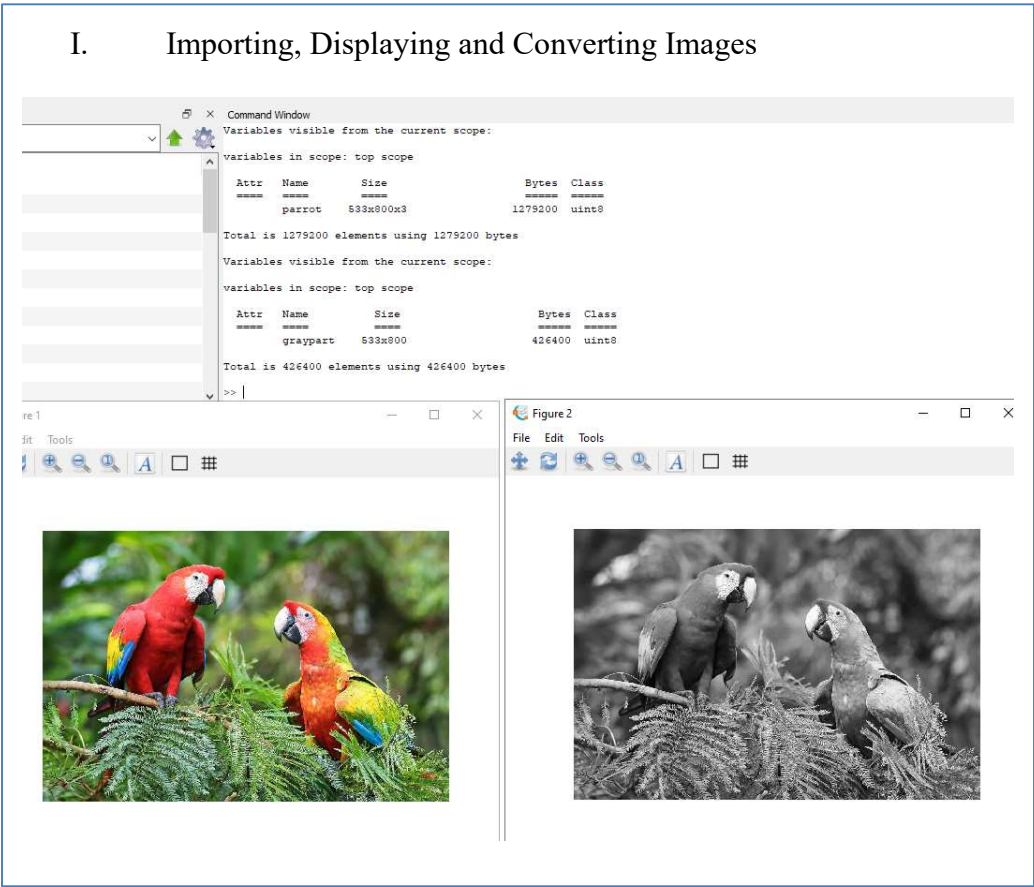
I. Importing, Displaying and Converting Images

Command Window

Variables visible from the current scope:

variables in scope: top scope

| Attr | Name | Size | Bytes | Class |
|---|---|---|---|---|
| ==== | ==== | ==== | ===== | ===== |
| | parrot | 533x800x3 | 1279200 | uint8 |

Total is 1279200 elements using 1279200 bytes

Variables visible from the current scope:

variables in scope: top scope

| Attr | Name | Size | Bytes | Class |
|---|---|---|---|---|
| ==== | ==== | ==== | ===== | ===== |
| | graypart | 533x800 | 426400 | uint8 |

Total is 426400 elements using 426400 bytes

>>

re 1

dit Tools

Figure 2

File Edit Tools